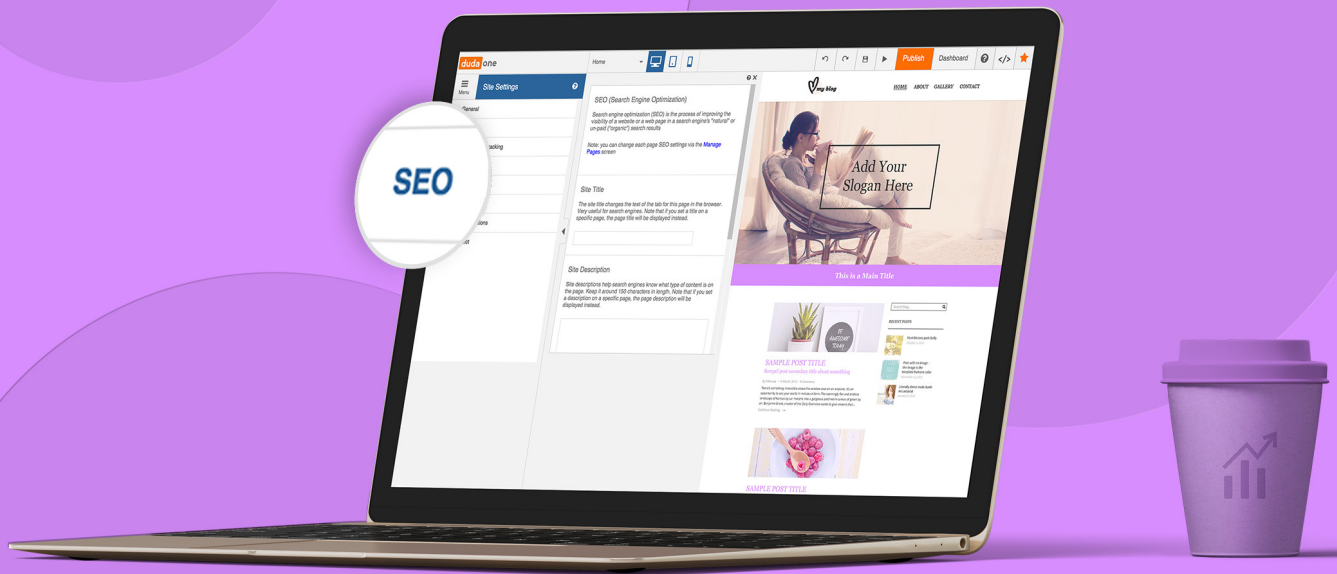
duda one

Home

Publish

Dashboard

Menu

Site Settings

General

racking

ions

ot

SEO

SEO (Search Engine Optimization)

Search engine optimization (SEO) is the process of improving the visibility of a website or a web page in a search engine's "natural" or un-paid ("organic") search results

Note: you can change each page SEO settings via the Manage Pages screen

Site Title

The site title changes the text of the tab for this page in the browser. Very useful for search engines. Note that if you set a title on a specific page, the page title will be displayed instead.

Site Description

Site descriptions help search engines know what type of content is on the page. Keep it around 150 characters in length. Note that if you set a description on a specific page, the page description will be displayed instead.

my blog

HOME ABOUT GALLERY CONTACT

Add Your Slogan Here

This is a Main Title

SAMPLE POST TITLE

RECENT POSTS

SAMPLE POST TITLE